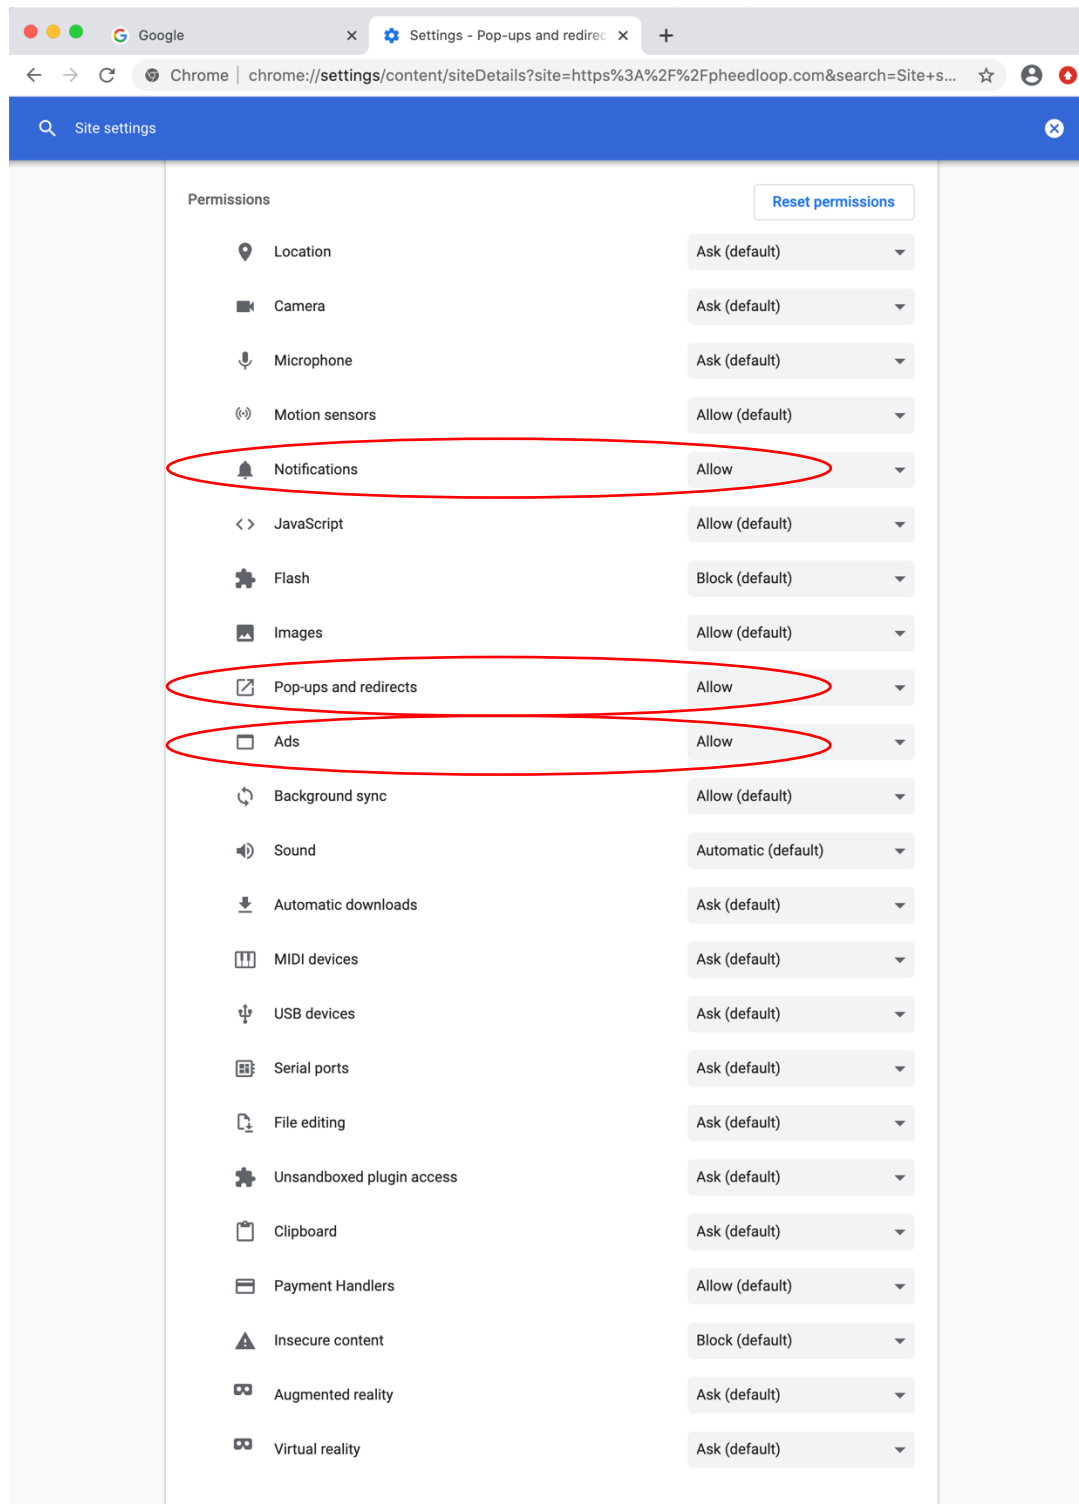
Google ×

Settings - Pop-ups and redirec ×

+

Chrome | chrome://settings/content/siteDetails?site=https%3A%2F%2Fpheedloop.com&search=Site+s...

Site settings

Permissions

Reset permissions

| | |
|---|---|
| Location | Ask (default) |
| Camera | Ask (default) |
| Microphone | Ask (default) |
| Motion sensors | Allow (default) |
| Notifications | Allow |
| JavaScript | Allow (default) |
| Flash | Block (default) |
| Images | Allow (default) |
| Pop-ups and redirects | Allow |
| Ads | Allow |
| Background sync | Allow (default) |
| Sound | Automatic (default) |
| Automatic downloads | Ask (default) |
| MIDI devices | Ask (default) |
| USB devices | Ask (default) |
| Serial ports | Ask (default) |
| File editing | Ask (default) |
| Unsandboxed plugin access | Ask (default) |
| Clipboard | Ask (default) |
| Payment Handlers | Allow (default) |
| Insecure content | Block (default) |
| Augmented reality | Ask (default) |
| Virtual reality | Ask (default) |